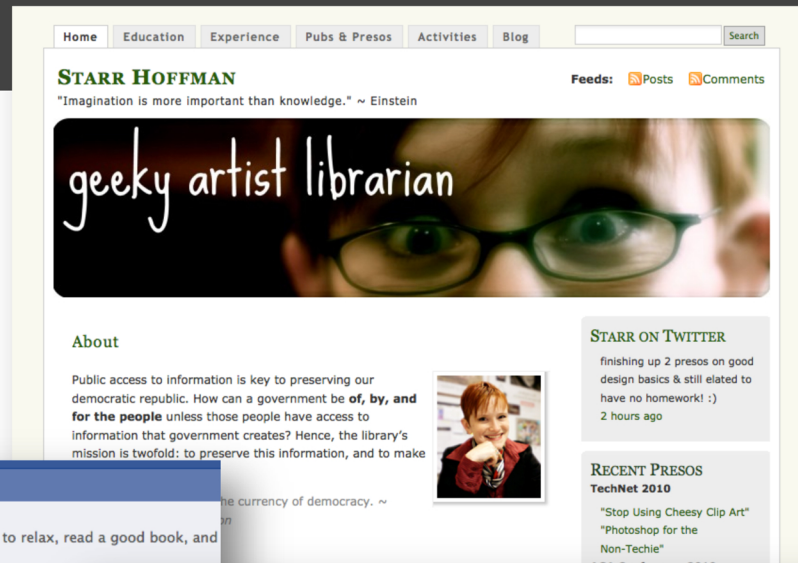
Home Education Experience Pubs & Presos Activities Blog

Search

Starr Hoffman

"Imagination is more important than knowledge." ~ Einstein

Feeds: Posts Comments

geeky artist librarian

About

Public access to information is key to preserving our democratic republic. How can a government be **of, by, and for the people** unless those people have access to information that government creates? Hence, the library's mission is twofold: to preserve this information, and to make

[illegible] the currency of democracy. ~
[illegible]on

to relax, read a good book, and

Starr on Twitter

finishing up 2 presos on good design basics & still elated to have no homework! :)
2 hours ago

Recent Presos

TechNet 2010

"Stop Using Cheesy Clip Art"
"Photoshop for the Non-Techie"